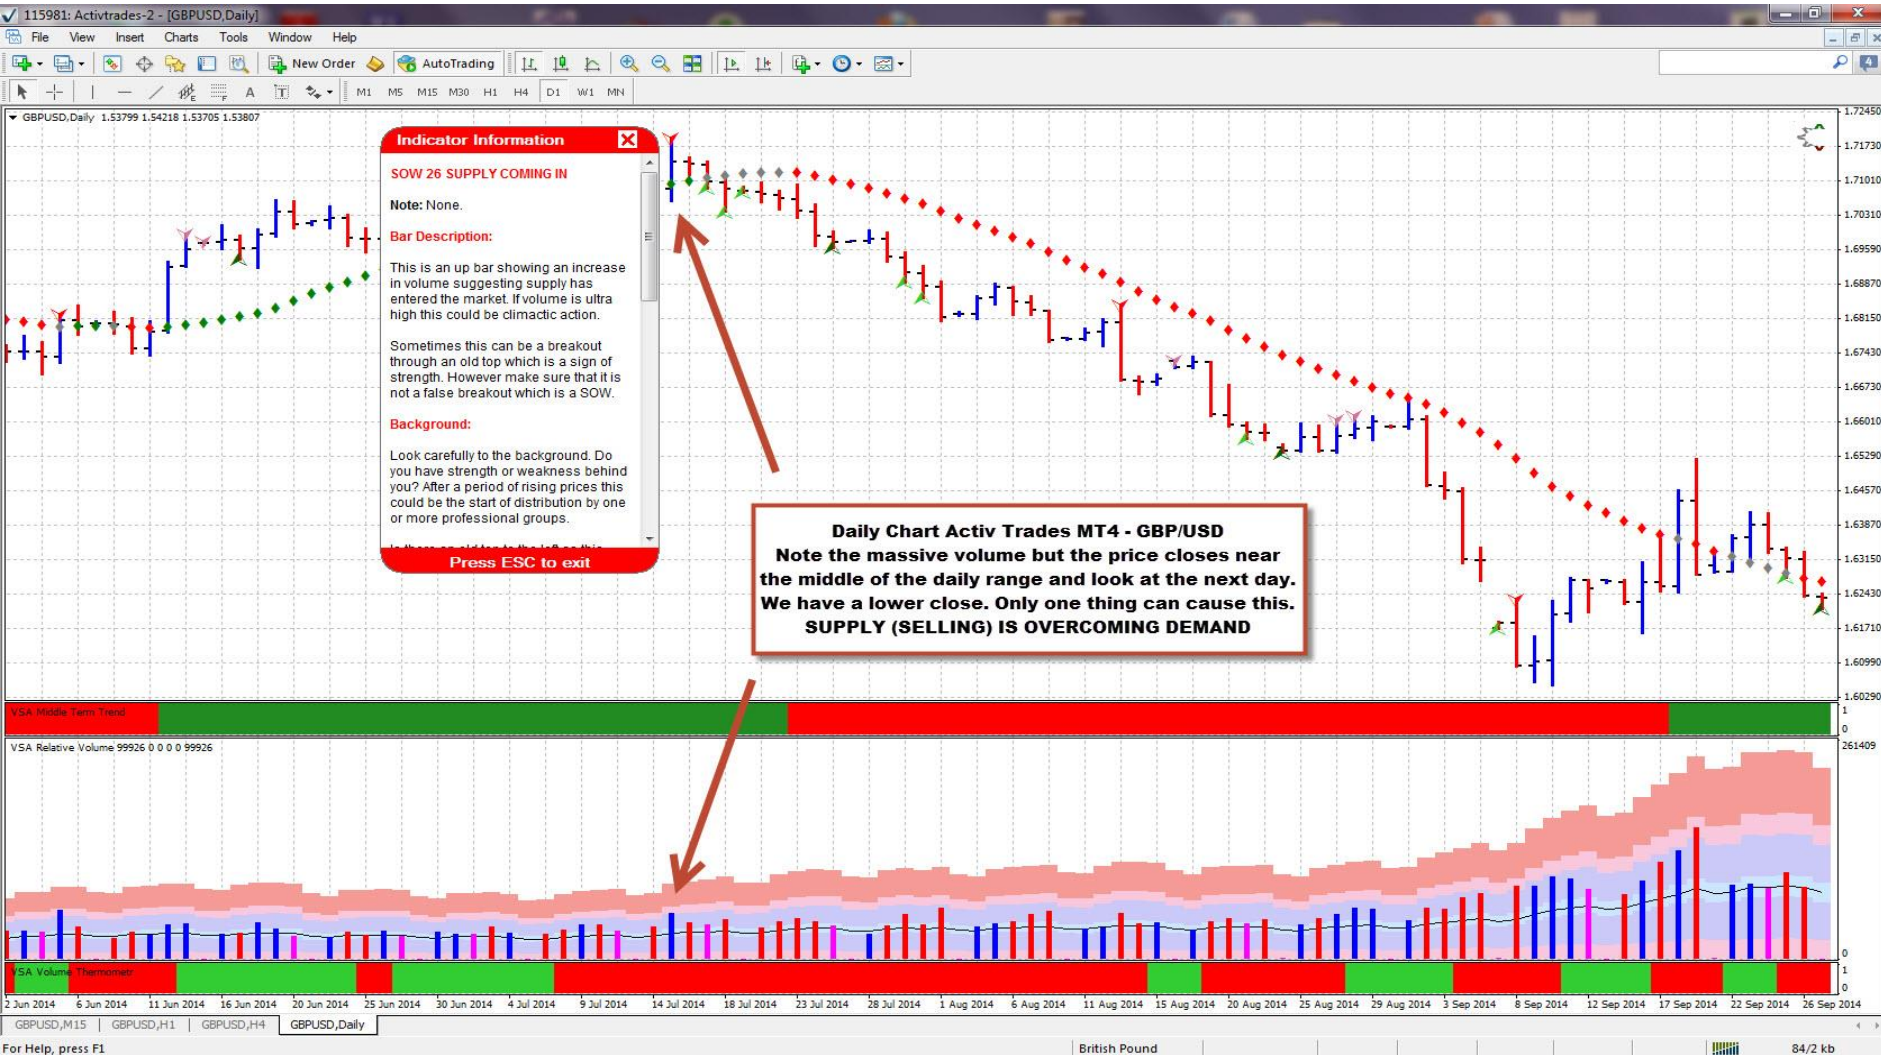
115981: Activtrades-2 - [GBPUSD,Daily]

File View Insert Charts Tools Window Help

New Order AutoTrading

M1 M5 M15 M30 H1 H4 D1 W1 MN

GBPUSD,Daily 1.53799 1.54218 1.53705 1.53807

Indicator Information

SOW 26 SUPPLY COMING IN

Note: None.

Bar Description:

This is an up bar showing an increase in volume suggesting supply has entered the market. If volume is ultra high this could be climactic action.

Sometimes this can be a breakout through an old top which is a sign of strength. However make sure that it is not a false breakout which is a SOW.

Background:

Look carefully to the background. Do you have strength or weakness behind you? After a period of rising prices this could be the start of distribution by one or more professional groups.

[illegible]

Press ESC to exit

Daily Chart Activ Trades MT4 - GBP/USD
Note the massive volume but the price closes near the middle of the daily range and look at the next day. We have a lower close. Only one thing can cause this. SUPPLY (SELLING) IS OVERCOMING DEMAND

1.72450
1.71730
1.71010
1.70310
1.69590
1.68870
1.68150
1.67430
1.66730
1.66010
1.65290
1.64570
1.63870
1.63150
1.62430
1.61710
1.60990
1.60290

VSA Middle Term Trend
1
0

VSA Relative Volume 99926 0 0 0 0 99926
261409
0

VSA Volume Thermometr
1
0

2 Jun 2014 6 Jun 2014 11 Jun 2014 16 Jun 2014 20 Jun 2014 25 Jun 2014 30 Jun 2014 4 Jul 2014 9 Jul 2014 14 Jul 2014 18 Jul 2014 23 Jul 2014 28 Jul 2014 1 Aug 2014 6 Aug 2014 11 Aug 2014 15 Aug 2014 20 Aug 2014 25 Aug 2014 29 Aug 2014 3 Sep 2014 8 Sep 2014 12 Sep 2014 17 Sep 2014 22 Sep 2014 26 Sep 2014

GBPUSD,M15 GBPUSD,H1 GBPUSD,H4 GBPUSD,Daily

For Help, press F1
British Pound
84/2 kb